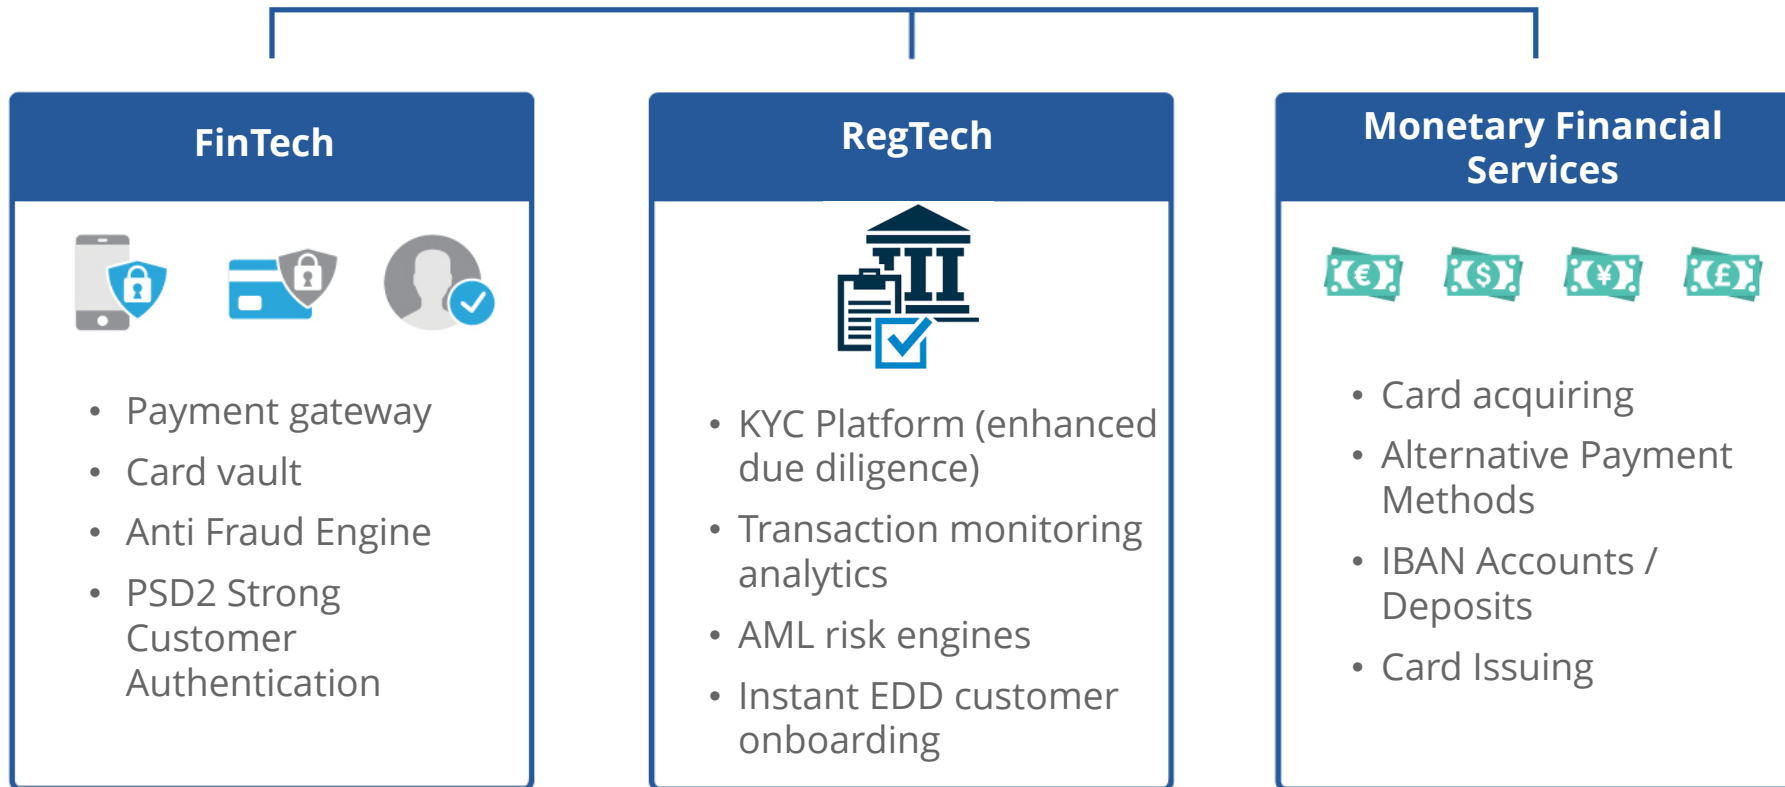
FinTech

- Payment gateway
- Card vault
- Anti Fraud Engine
- PSD2 Strong Customer Authentication

RegTech

- KYC Platform (enhanced due diligence)
- Transaction monitoring analytics
- AML risk engines
- Instant EDD customer onboarding

Monetary Financial Services

€ $ ¥ £

- Card acquiring
- Alternative Payment Methods
- IBAN Accounts / Deposits
- Card Issuing